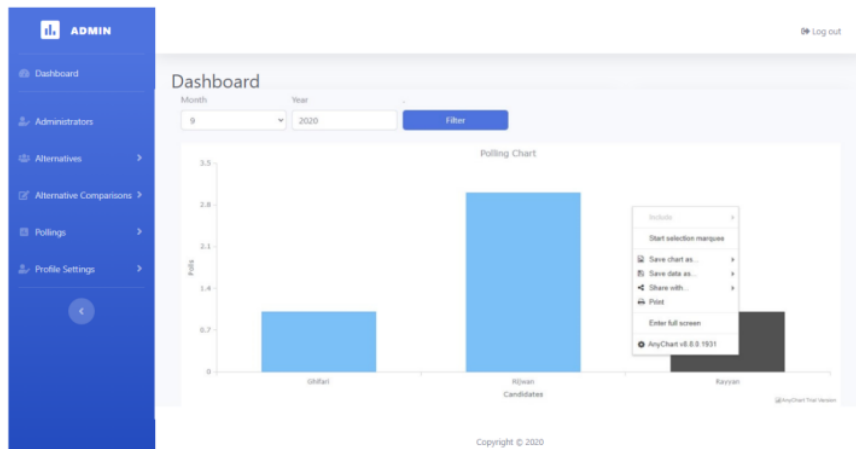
ADMIN

Dashboard

Administrators

Alternatives

Alternative Comparisons

Pollings

Profile Settings

Log out

Dashboard

Month
9

Year
2020

Filter

Polling Chart

3.5
2.8
2.1
1.4
0.7
0

Polls

Ghifari
Ridwan
Rayyan

Candidates

Include
Start selection marquee
Save chart as...
Save data as...
Share with...
Print
Enter full screen
AnyChart v8.8.0.1931

AnyChart Trial Version

Copyright © 2020